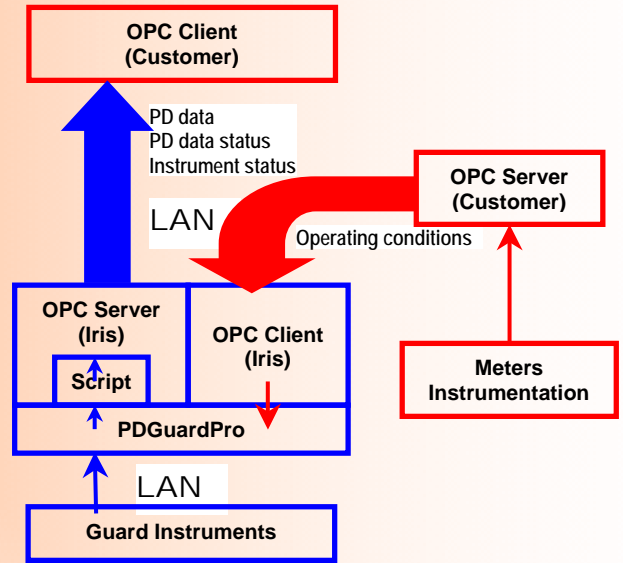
OPC Client
(Customer)

PD data
PD data status
Instrument status

LAN

OPC Server
(Customer)

Operating conditions

OPC Server
(Iris)

Script

OPC Client
(Iris)

Meters
Instrumentation

PDGuardPro

LAN

Guard Instruments